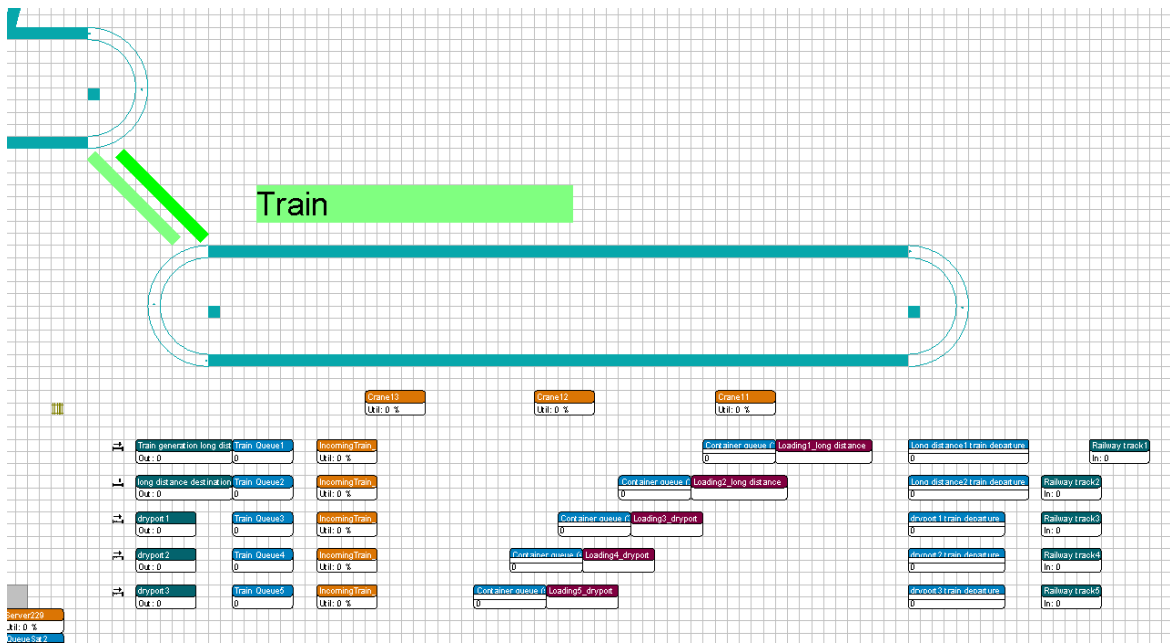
Train

Crane13
Util: 0 %

Crane12
Util: 0 %

Crane11
Util: 0 %

Train generation long dist
Out : 0

Train Queue1
0

IncomingTrain_
Util: 0 %

Container queue (
0

Loading1_long distance

Long distance1 train departure
0

Railway track1
In: 0

long distance destination
Out : 0

Train Queue2
0

IncomingTrain_
Util: 0 %

Container queue (
0

Loading2_long distance

Long distance2 train departure
0

Railway track2
In: 0

dryport 1
Out : 0

Train Queue3
0

IncomingTrain_
Util: 0 %

Container queue (
0

Loading3_dryport

dryport 1 train departure
0

Railway track3
In: 0

dryport 2
Out : 0

Train Queue4
0

IncomingTrain_
Util: 0 %

Container queue (
0

Loading4_dryport

dryport 2 train departure
0

Railway track4
In: 0

dryport3
Out : 0

Train Queue5
0

IncomingTrain_
Util: 0 %

Container queue (
0

Loading5_dryport

dryport 3 train departure
0

Railway track5
In: 0

Server229
Util: 0 %
QueueSat 2